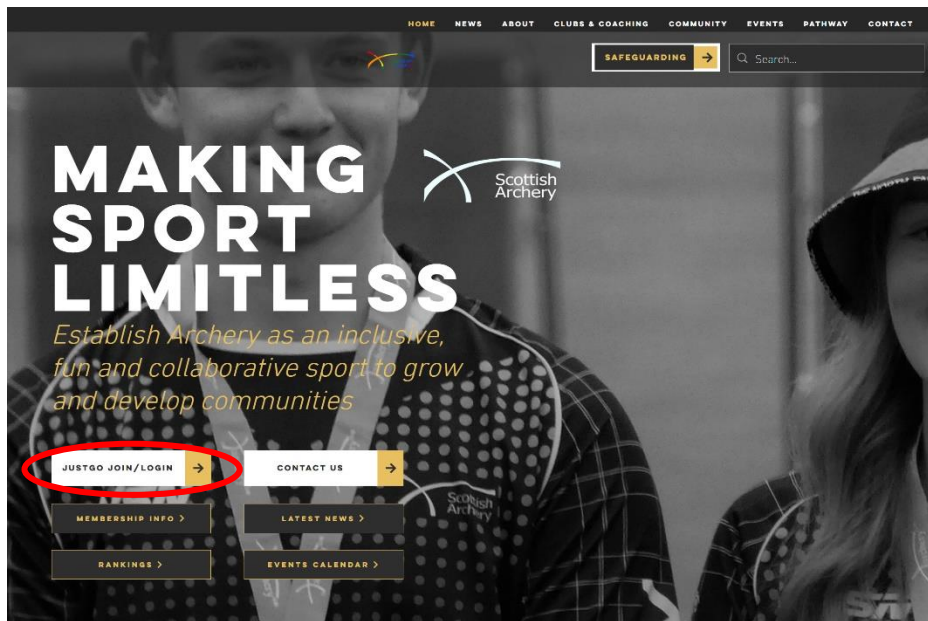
HOME NEWS ABOUT CLUBS & COACHING COMMUNITY EVENTS PATHWAY CONTACT

SAFEGUARDING →

Search...

MAKING SPORT LIMITLESS

Scottish Archery

Establish Archery as an inclusive, fun and collaborative sport to grow and develop communities

JUSTGO JOIN/LOGIN →

CONTACT US →

MEMBERSHIP INFO >

LATEST NEWS >

RANKINGS >

EVENTS CALENDAR >

Scottish Archery